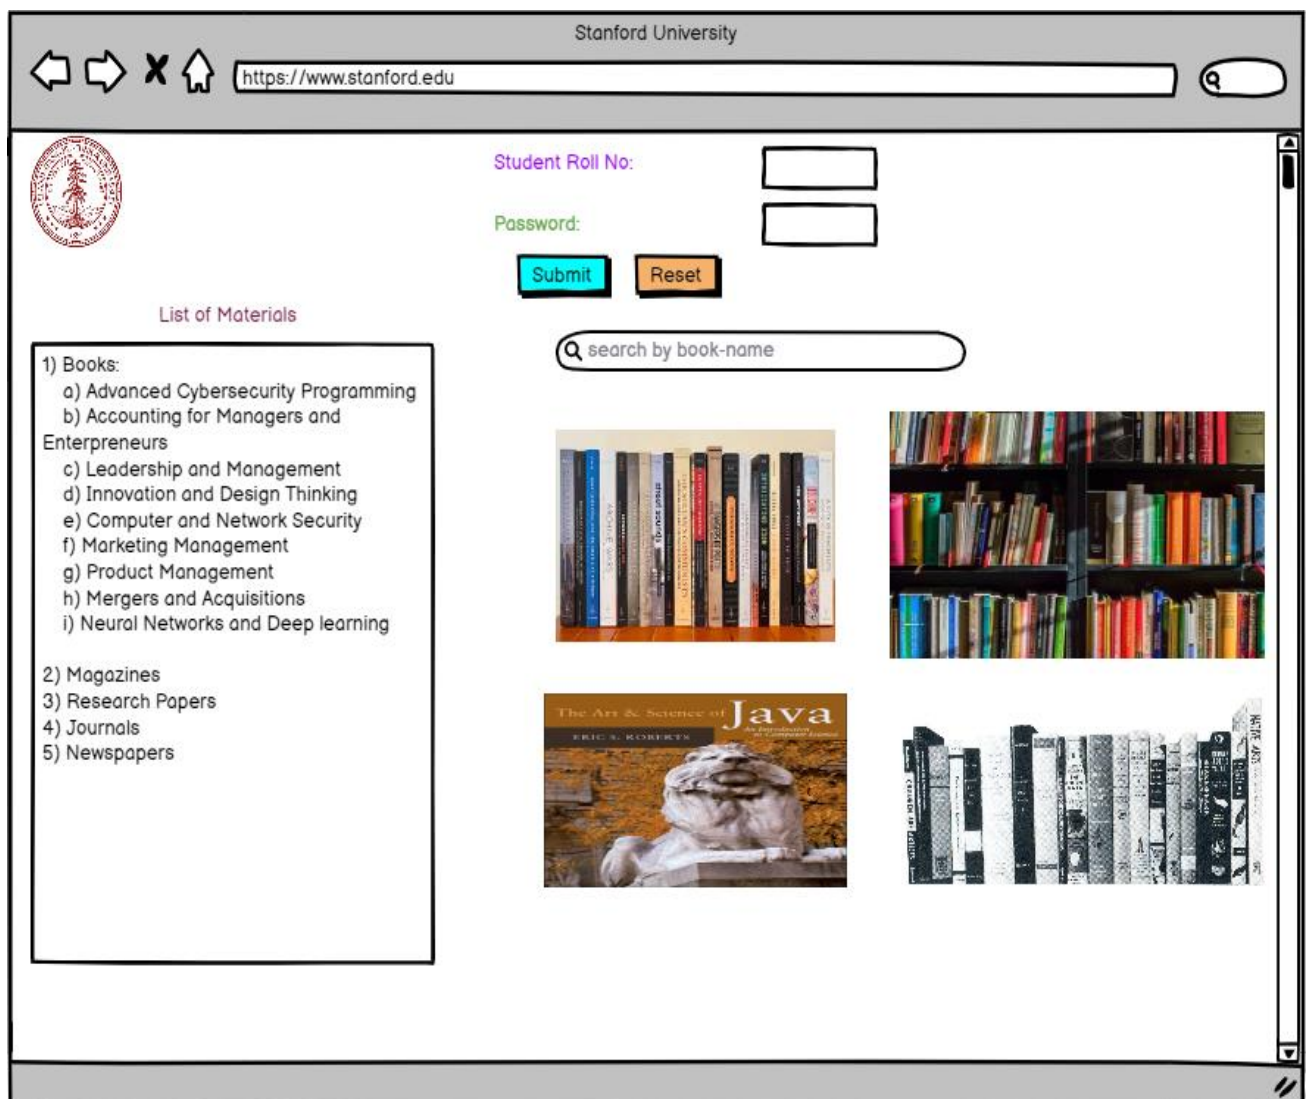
Stanford University

https://www.stanford.edu

Student Roll No:

Password:

Submit Reset

List of Materials

search by book-name

1) Books:
a) Advanced Cybersecurity Programming
b) Accounting for Managers and Enterpreneurs
c) Leadership and Management
d) Innovation and Design Thinking
e) Computer and Network Security
f) Marketing Management
g) Product Management
h) Mergers and Acquisitions
i) Neural Networks and Deep learning

2) Magazines
3) Research Papers
4) Journals
5) Newspapers

The Art & Science of Java
An Introduction to Computer Science
ERIC S. ROBERTS